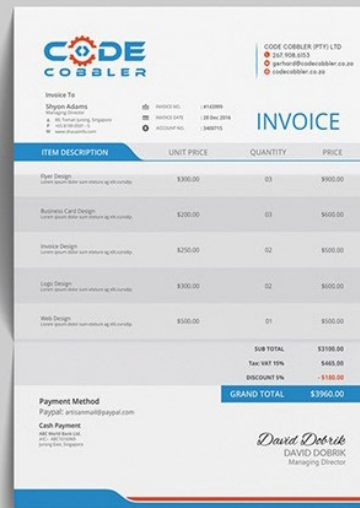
CODE COBBLER

CODE COBBLER (PTY) LTD
267.908.6153
gerhard@codecobbler.co.za
codecobbler.co.za

Invoice To
Shyon Adams
Managing Director
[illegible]
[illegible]
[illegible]

INVOICE NO. : #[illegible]
INVOICE DATE : 20 Dec 2016
ACCOUNT NO. : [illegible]

INVOICE

| ITEM DESCRIPTION | UNIT PRICE | QUANTITY | PRICE |
|---|---|---|---|
| Flyer Design Lorem ipsum dolor sum ditetura ag elit,curalip. | \$300.00 | 03 | \$900.00 |
| Business Card Design Lorem ipsum dolor sum ditetura ag elit,curalip. | \$200.00 | 03 | \$600.00 |
| Invoice Design Lorem ipsum dolor sum ditetura ag elit,curalip. | \$250.00 | 02 | \$500.00 |
| Logo Design Lorem ipsum dolor sum ditetura ag elit,curalip. | \$300.00 | 02 | \$600.00 |
| Web Design Lorem ipsum dolor sum ditetura ag elit,curalip. | \$500.00 | 01 | \$500.00 |

SUB TOTAL \$3100.00
Tax: VAT 15% \$465.00
DISCOUNT 5% - \$180.00
GRAND TOTAL \$3960.00

Payment Method
Paypal: artisanmail@paypal.com

Cash Payment
ABC World Bank Ltd.
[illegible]
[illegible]

David Dobrik
DAVID DOBRIK
Managing Director